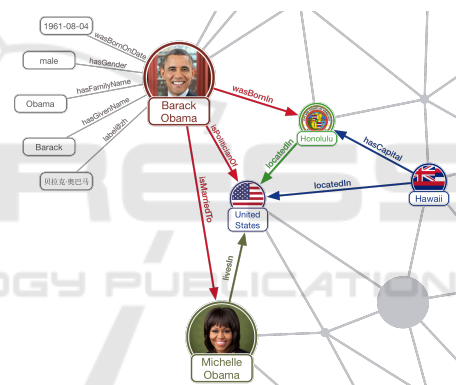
1961-08-04
wasBornOnDate
male
hasGender
Obama
hasFamilyName
hasGivenName
Barack
labelZh
贝拉克·奥巴马
Barack Obama
wasBornIn
isPoliticianOf
isMarriedTo
Honolulu
locatedIn
hasCapital
locatedIn
Hawaii
United States
livesIn
Michelle Obama